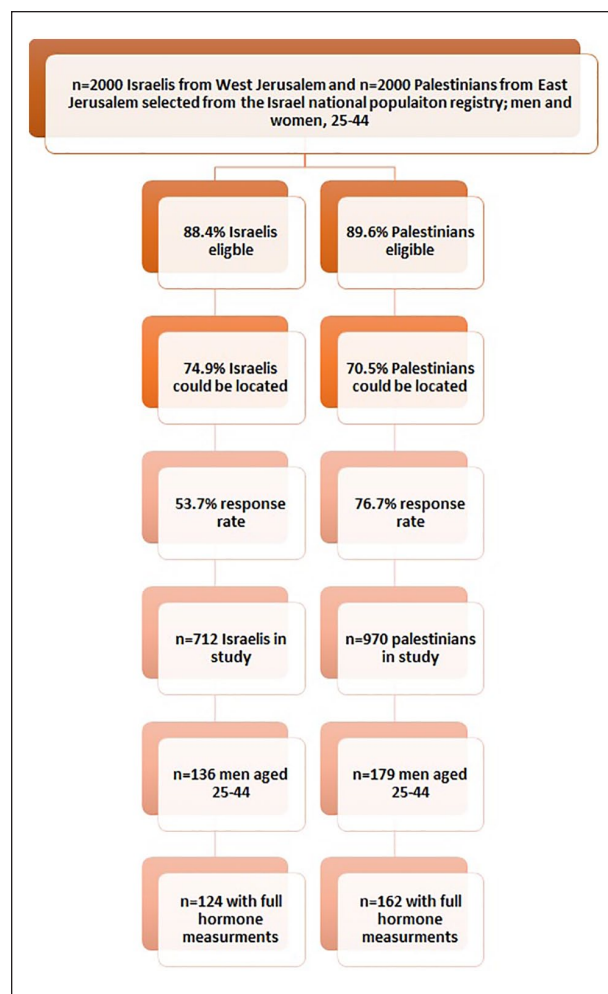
n=2000 Israelis from West Jerusalem and n=2000 Palestinians from East Jerusalem selected from the Israel national populaiton registry; men and women, 25-44

88.4% Israelis eligible

89.6% Palestinians eligible

74.9% Israelis could be located

70.5% Palestinians could be located

53.7% response rate

76.7% response rate

n=712 Israelis in study

n=970 palestinians in study

n=136 men aged 25-44

n=179 men aged 25-44

n=124 with full hormone measurments

n=162 with full hormone measurments